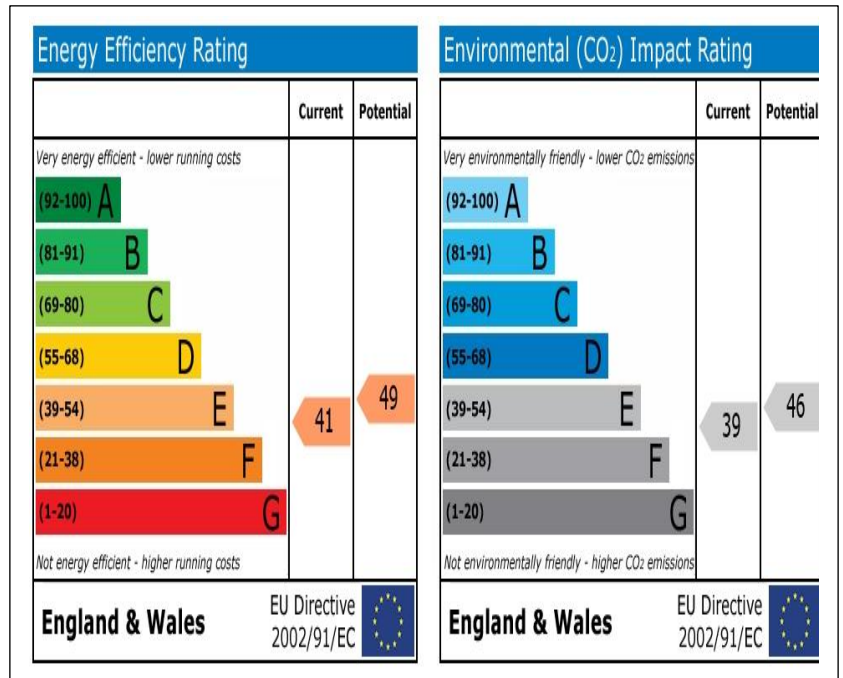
Energy Efficiency Rating

| | Current | Potential |
|---|---|---|
| Very energy efficient - lower running costs | | |
| (92-100) A | | |
| (81-91) B | | |
| (69-80) C | | |
| (55-68) D | | |
| (39-54) E | 41 | 49 |
| (21-38) F | | |
| (1-20) G | | |
| Not energy efficient - higher running costs | | |

England & Wales EU Directive 2002/91/EC

Environmental ($CO_2$) Impact Rating

| | Current | Potential |
|---|---|---|
| Very environmentally friendly - lower $CO_2$ emissions | | |
| (92-100) A | | |
| (81-91) B | | |
| (69-80) C | | |
| (55-68) D | | |
| (39-54) E | 39 | 46 |
| (21-38) F | | |
| (1-20) G | | |
| Not environmentally friendly - higher $CO_2$ emissions | | |

England & Wales EU Directive 2002/91/EC